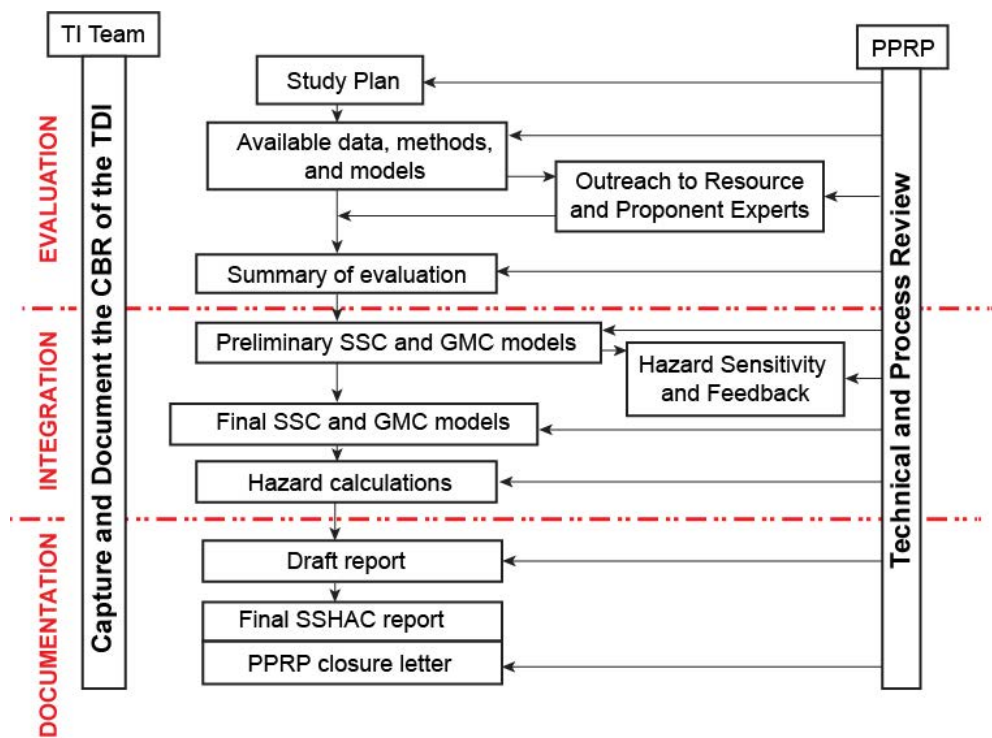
TI Team

PPRP

EVALUATION

INTEGRATION

DOCUMENTATION

Capture and Document the CBR of the TDI

Study Plan

Available data, methods, and models

Outreach to Resource and Proponent Experts

Summary of evaluation

Preliminary SSC and GMC models

Hazard Sensitivity and Feedback

Final SSC and GMC models

Hazard calculations

Draft report

Final SSHAC report

PPRP closure letter

Technical and Process Review